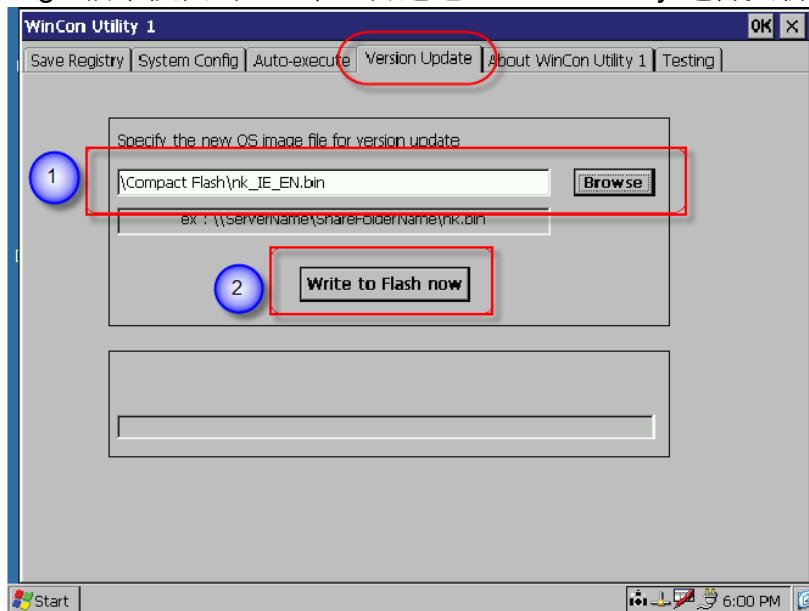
WinCon Utility 1

OK ×

Save Registry | System Config | Auto-execute | Version Update | About WinCon Utility 1 | Testing

Specify the new OS image file for version update

1

\Compact Flash\nk_IE_EN.bin

Browse

ex : \\ServerName\ShareFolderName\nk.bin

2

Write to Flash now

Start

6:00 PM